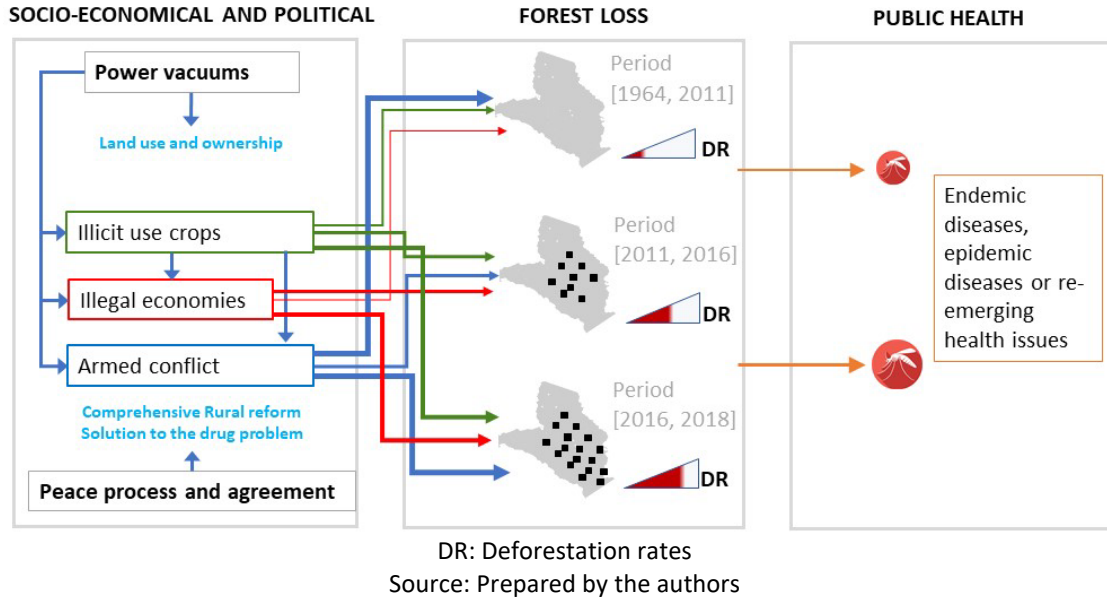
SOCIO-ECONOMICAL AND POLITICAL

FOREST LOSS

PUBLIC HEALTH

Power vacuums

Land use and ownership

Illicit use crops

Illegal economies

Armed conflict

Comprehensive Rural reform
Solution to the drug problem

Peace process and agreement

Period [1964, 2011]

DR

Period [2011, 2016]

DR

Period [2016, 2018]

DR

Endemic diseases, epidemic diseases or re-emerging health issues

DR: Deforestation rates
Source: Prepared by the authors